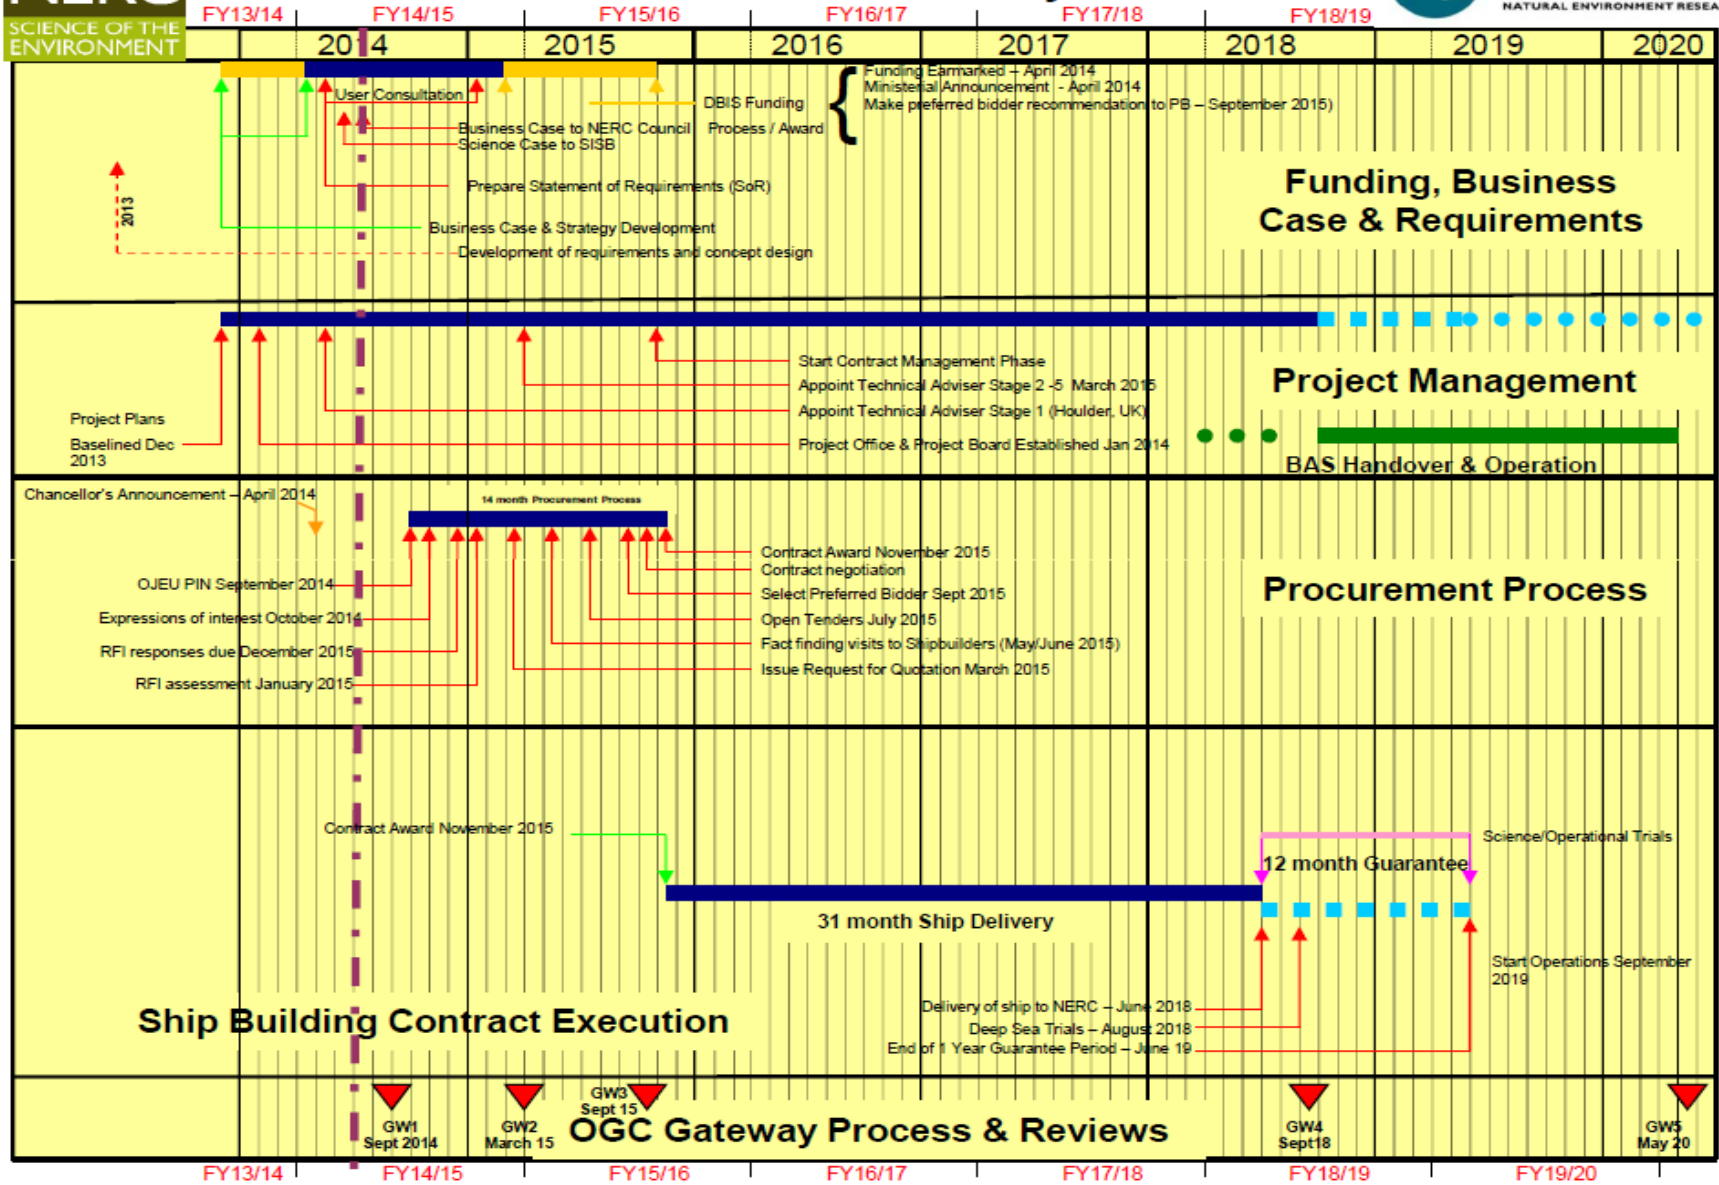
SCIENCE OF THE ENVIRONMENT

NATURAL ENVIRONMENT RESEA

FY13/14 FY14/15 FY15/16 FY16/17 FY17/18 FY18/19

2014 2015 2016 2017 2018 2019 2020

User Consultation

DBIS Funding

Process / Award

Funding Earmarked – April 2014
Ministerial Announcement - April 2014
Make preferred bidder recommendation to PB – September 2015)

Business Case to NERC Council
Science Case to SISB

Prepare Statement of Requirements (SoR)

2013

Business Case & Strategy Development

Development of requirements and concept design

Funding, Business Case & Requirements

Start Contract Management Phase
Appoint Technical Adviser Stage 2 -5 March 2015
Appoint Technical Adviser Stage 1 (Houlder, UK)
Project Office & Project Board Established Jan 2014

Project Plans
Baselined Dec 2013

Project Management

BAS Handover & Operation

Chancellor's Announcement – April 2014

14 month Procurement Process

Contract Award November 2015
Contract negotiation
Select Preferred Bidder Sept 2015
Open Tenders July 2015
Fact finding visits to Shipbuilders (May/June 2015)
Issue Request for Quotation March 2015

OJEU PIN September 2014
Expressions of interest October 2014
RFI responses due December 2015
RFI assessment January 2015

Procurement Process

Contract Award November 2015

Science/Operational Trials

12 month Guarantee

31 month Ship Delivery

Start Operations September 2019

Delivery of ship to NERC – June 2018
Deep Sea Trials – August 2018
End of 1 Year Guarantee Period – June 19

Ship Building Contract Execution

GW1 Sept 2014

GW2 March 15

GW3 Sept 15

OGC Gateway Process & Reviews

GW4 Sept18

GW5 May 20

FY13/14 FY14/15 FY15/16 FY16/17 FY17/18 FY18/19 FY19/20